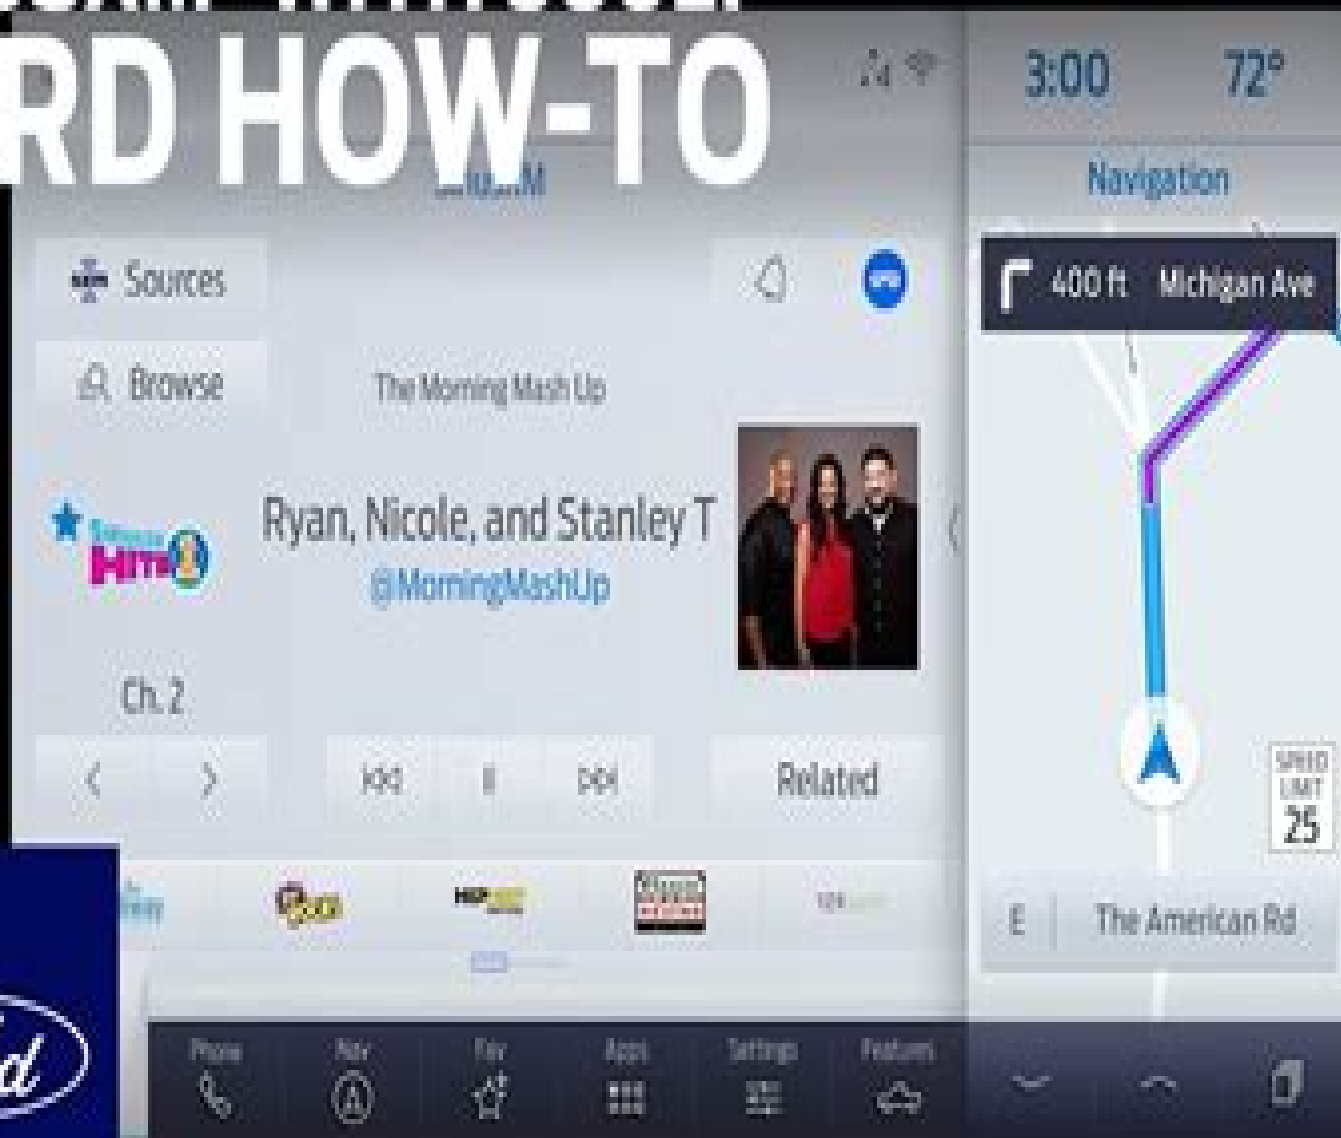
RD HOW-TO

3:00 72°

Navigation

400 ft Michigan Ave

Sources

Browse

The Morning Mash Up

Ryan, Nicole, and Stanley T

@MorningMashUp

Ch. 2

Related

SPEED LIMIT 25

E The American Rd

Phone Nav Fav Apps Settings Features

d